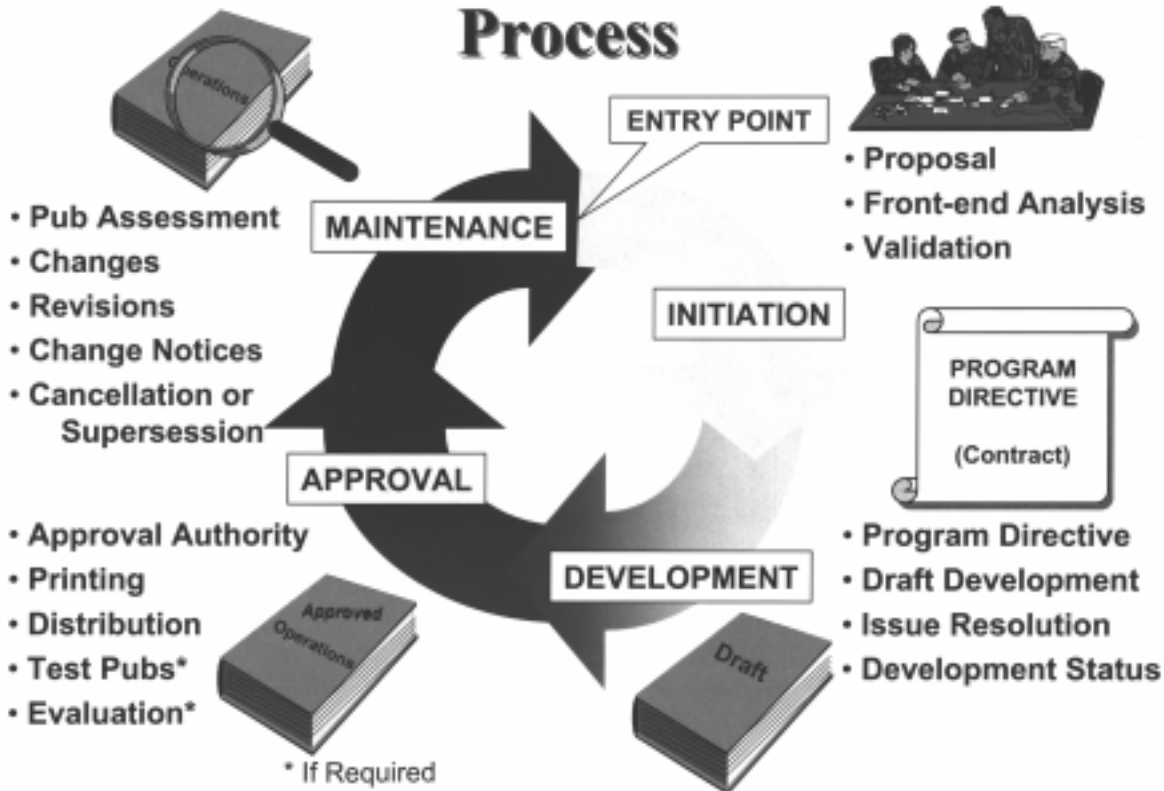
Process

Operations

ENTRY POINT

• Proposal
• Front-end Analysis
• Validation

MAINTENANCE

• Pub Assessment
• Changes
• Revisions
• Change Notices
• Cancellation or Supersession

INITIATION

PROGRAM DIRECTIVE

(Contract)

APPROVAL

• Approval Authority
• Printing
• Distribution
• Test Pubs*
• Evaluation*

Approved Operations

DEVELOPMENT

Draft

• Program Directive
• Draft Development
• Issue Resolution
• Development Status

* If Required